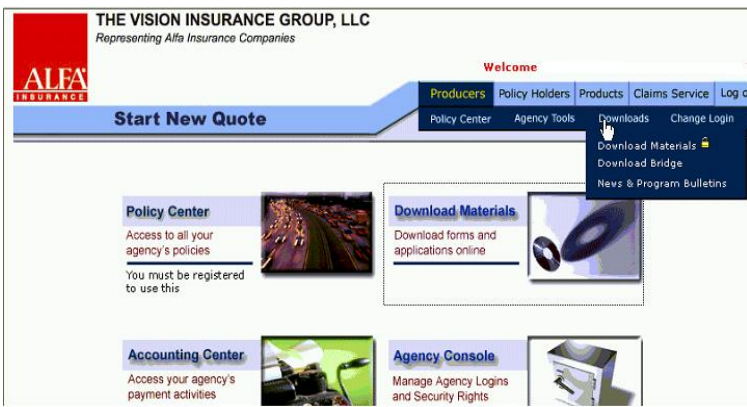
THE VISION INSURANCE GROUP, LLC
Representing Alfa Insurance Companies

ALFA INSURANCE

Welcome

Producers | Policy Holders | Products | Claims Service | Log o

Start New Quote

Policy Center | Agency Tools | Downloads | Change Login

Download Materials
Download Bridge
News & Program Bulletins

Policy Center
Access to all your agency's policies
You must be registered to use this

Download Materials
Download forms and applications online

Accounting Center
Access your agency's payment activities

Agency Console
Manage Agency Logins and Security Rights